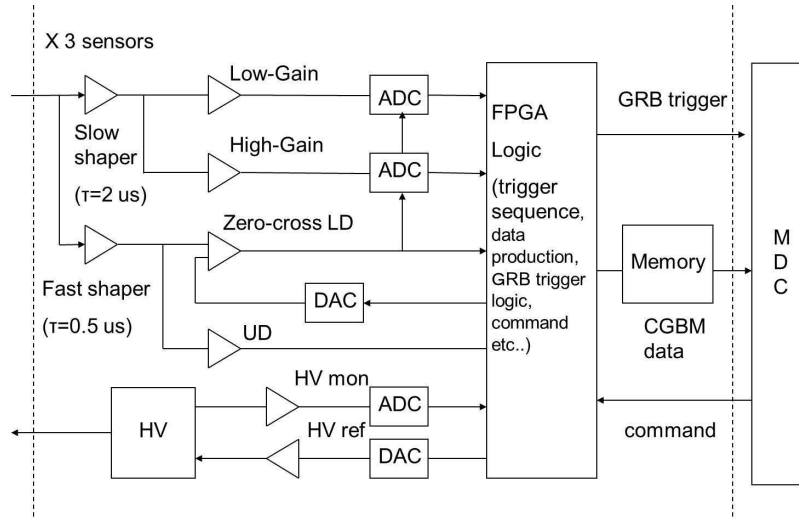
X 3 sensors

Low-Gain

ADC

Slow shaper

(τ=2 us)

High-Gain

ADC

Zero-cross LD

Fast shaper

(τ=0.5 us)

DAC

UD

FPGA

Logic

(trigger sequence, data production, GRB trigger logic, command etc..)

GRB trigger

Memory

CGBM data

M D C

HV mon

ADC

HV

HV ref

DAC

command